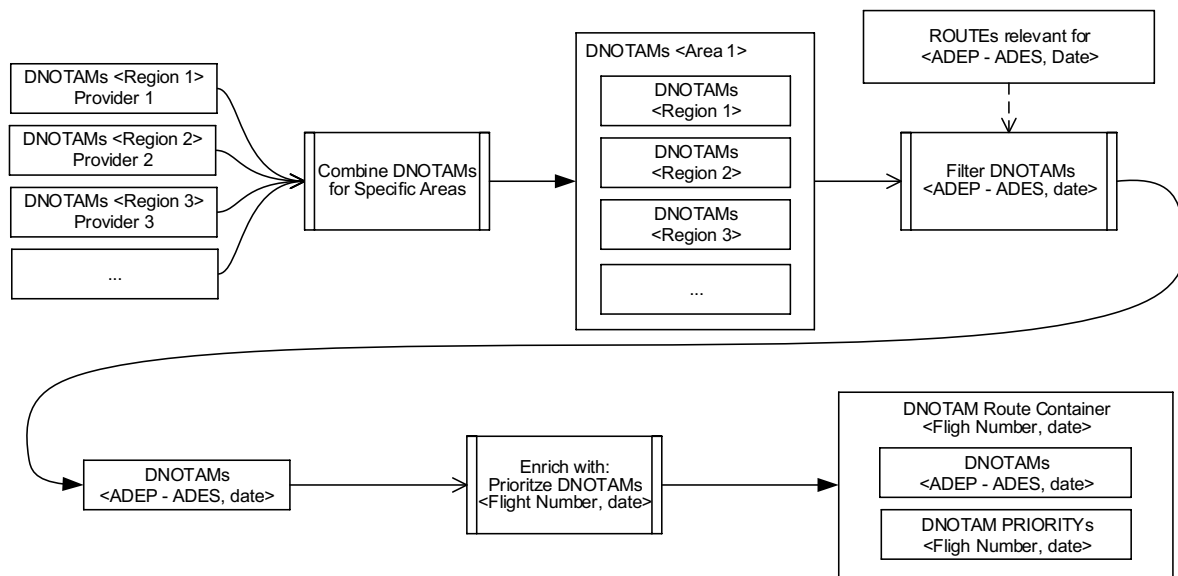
DNOTAMs <Region 1>
Provider 1

DNOTAMs <Region 2>
Provider 2

DNOTAMs <Region 3>
Provider 3

...

Combine DNOTAMs for Specific Areas

DNOTAMs <Area 1>

DNOTAMs
<Region 1>

DNOTAMs
<Region 2>

DNOTAMs
<Region 3>

...

ROUTEs relevant for
<ADEP - ADES, Date>

Filter DNOTAMs
<ADEP - ADES, date>

DNOTAMs
<ADEP - ADES, date>

Enrich with:
Prioritze DNOTAMs
<Flight Number, date>

DNOTAM Route Container
<Fligh Number, date>

DNOTAMs
<ADEP - ADES, date>

DNOTAM PRIORITYs
<Fligh Number, date>